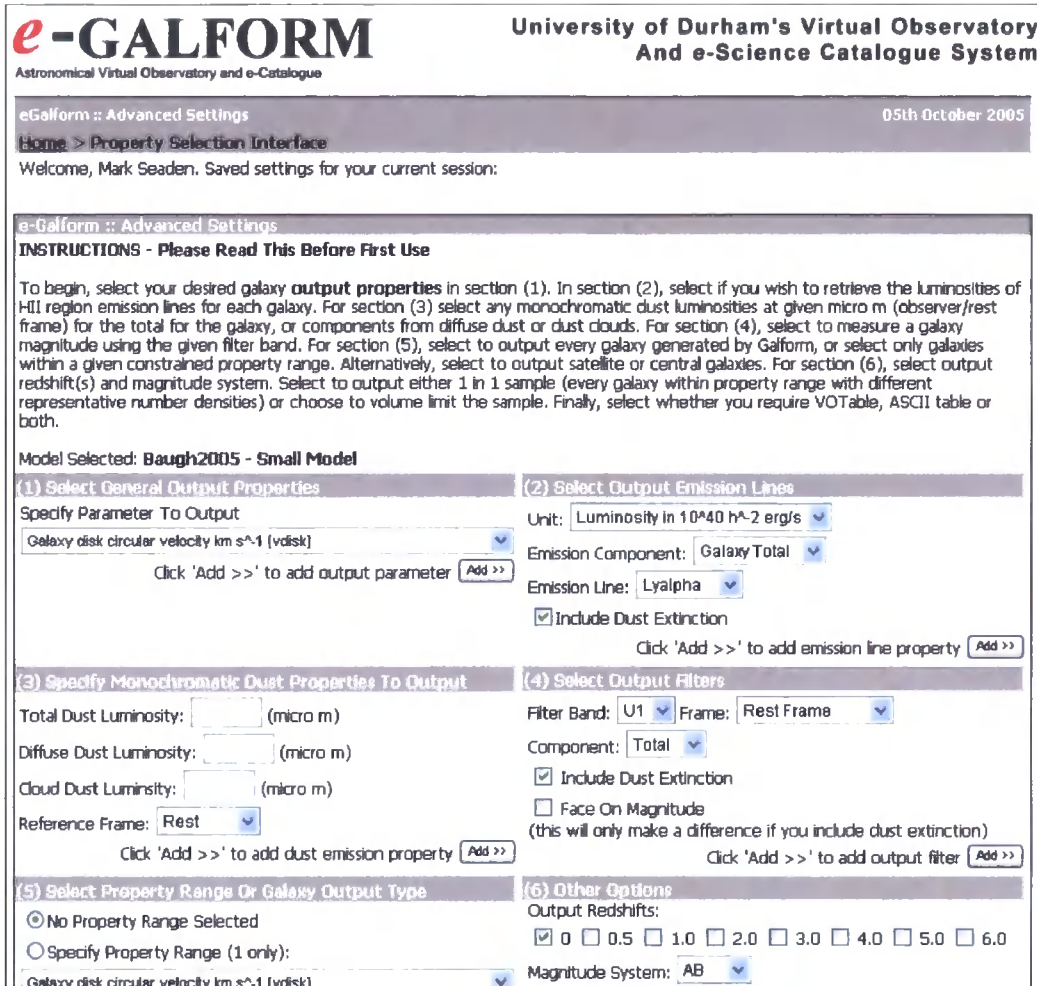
e-GALFORM
Astronomical Virtual Observatory and e-Catalogue

University of Durham's Virtual Observatory And e-Science Catalogue System

eGalform :: Advanced Settings
05th October 2005

Home > Property Selection Interface

Welcome, Mark Seaden. Saved settings for your current session:

e-Galform :: Advanced Settings

INSTRUCTIONS - Please Read This Before First Use

To begin, select your desired galaxy output properties in section (1). In section (2), select if you wish to retrieve the luminosities of HII region emission lines for each galaxy. For section (3) select any monochromatic dust luminosities at given micro m (observer/rest frame) for the total for the galaxy, or components from diffuse dust or dust clouds. For section (4), select to measure a galaxy magnitude using the given filter band. For section (5), select to output every galaxy generated by Galform, or select only galaxies within a given constrained property range. Alternatively, select to output satellite or central galaxies. For section (6), select output redshift(s) and magnitude system. Select to output either 1 in 1 sample (every galaxy within property range with different representative number densities) or choose to volume limit the sample. Finally, select whether you require VOTable, ASCII table or both.

Model Selected: Baugh2005 - Small Model

(1) Select General Output Properties

Specify Parameter To Output

Galaxy disk circular velocity km s^-1 (vdisk)

Click 'Add >>' to add output parameter Add >>

(2) Select Output Emission Lines

Unit: Luminosity in 10^40 h^-2 erg/s

Emission Component: Galaxy Total

Emission Line: Lyalpha

Include Dust Extinction

Click 'Add >>' to add emission line property Add >>

(3) Specify Monochromatic Dust Properties To Output

Total Dust Luminosity: (micro m)

Diffuse Dust Luminosity: (micro m)

Cloud Dust Luminsity: (micro m)

Reference Frame: Rest

Click 'Add >>' to add dust emission property Add >>

(4) Select Output Filters

Filter Band: U1 Frame: Rest Frame

Component: Total

Include Dust Extinction

Face On Magnitude

(this will only make a difference if you include dust extinction)

Click 'Add >>' to add output filter Add >>

(5) Select Property Range Or Galaxy Output Type

No Property Range Selected

Specify Property Range (1 only):

Galaxy disk circular velocity km s^-1 (vdisk)

(6) Other Options

Output Redshifts:

0 0.5 1.0 2.0 3.0 4.0 5.0 6.0

Magnitude System: AB